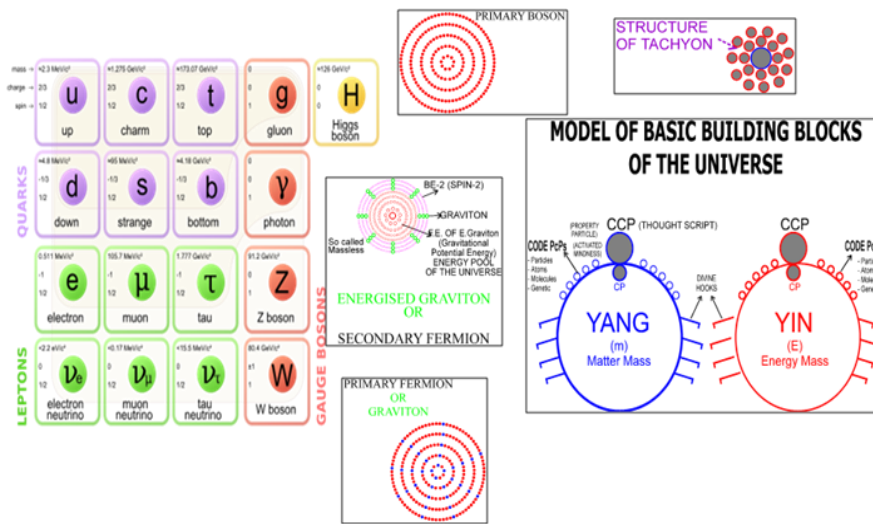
mass → ≈2.3 MeV/c²
charge → 2/3
spin → 1/2
u
up

≈1.275 GeV/c²
2/3
1/2
c
charm

≈173.07 GeV/c²
2/3
1/2
t
top

0
0
1
g
gluon

≈126 GeV/c²
0
0
H
Higgs boson

QUARKS

≈4.8 MeV/c²
-1/3
1/2
d
down

≈95 MeV/c²
-1/3
1/2
s
strange

≈4.18 GeV/c²
-1/3
1/2
b
bottom

0
0
1
γ
photon

0.511 MeV/c²
-1
1/2
e
electron

105.7 MeV/c²
-1
1/2
μ
muon

1.777 GeV/c²
-1
1/2
τ
tau

91.2 GeV/c²
0
1
Z
Z boson

LEPTONS

<2.2 eV/c²
0
1/2
$\nu_e$
electron neutrino

<0.17 MeV/c²
0
1/2
$\nu_\mu$
muon neutrino

<15.5 MeV/c²
0
1/2
$\nu_\tau$
tau neutrino

80.4 GeV/c²
±1
1
W
W boson

GAUGE BOSONS

PRIMARY BOSON

STRUCTURE OF TACHYON

MODEL OF BASIC BUILDING BLOCKS OF THE UNIVERSE

BE-2 (SPIN-2)
GRAVITON
So called Massless
P.E. OF E.Graviton (Gravitational Potential Energy) ENERGY POOL OF THE UNIVERSE

ENERGISED GRAVITON OR
SECONDARY FERMION

CCP (THOUGHT SCRIPT)
(PROPERTY PARTICLE) (ACTIVATED MINDNESS)
CODE PcPs
- Particles
- Atoms
- Molecules
- Genetic
CP
DIVINE HOOKS
YANG
(m)
Matter Mass

CCP
CP
CODE PcPs
- Partic
- Atom
- Mole
- Gene
YIN
(E)
Energy Mass

PRIMARY FERMION OR GRAVITON